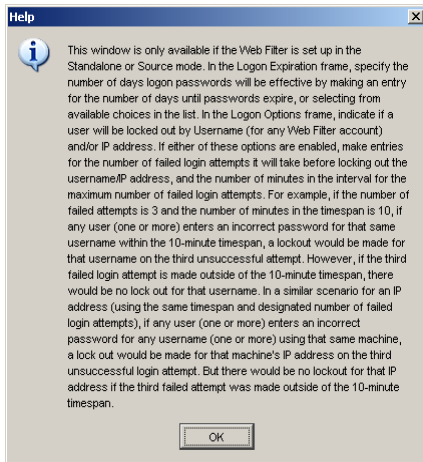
Help

This window is only available if the Web Filter is set up in the Standalone or Source mode. In the Logon Expiration frame, specify the number of days logon passwords will be effective by making an entry for the number of days until passwords expire, or selecting from available choices in the list. In the Logon Options frame, indicate if a user will be locked out by Username (for any Web Filter account) and/or IP address. If either of these options are enabled, make entries for the number of failed login attempts it will take before locking out the username/IP address, and the number of minutes in the interval for the maximum number of failed login attempts. For example, if the number of failed attempts is 3 and the number of minutes in the timespan is 10, if any user (one or more) enters an incorrect password for that same username within the 10-minute timespan, a lockout would be made for that username on the third unsuccessful attempt. However, if the third failed login attempt is made outside of the 10-minute timespan, there would be no lock out for that username. In a similar scenario for an IP address (using the same timespan and designated number of failed login attempts), if any user (one or more) enters an incorrect password for any username (one or more) using that same machine, a lock out would be made for that machine's IP address on the third unsuccessful login attempt. But there would be no lockout for that IP address if the third failed attempt was made outside of the 10-minute timespan.

OK